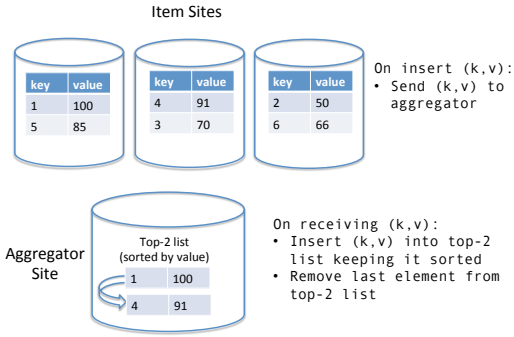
Item Sites

| key | value |
|---|---|
| 1 | 100 |
| 5 | 85 |

| key | value |
|---|---|
| 4 | 91 |
| 3 | 70 |

| key | value |
|---|---|
| 2 | 50 |
| 6 | 66 |

On insert (k,v):
• Send (k,v) to aggregator

Aggregator Site

Top-2 list
(sorted by value)

| 1 | 100 |
|---|---|
| 4 | 91 |

On receiving (k,v):
• Insert (k,v) into top-2 list keeping it sorted
• Remove last element from top-2 list